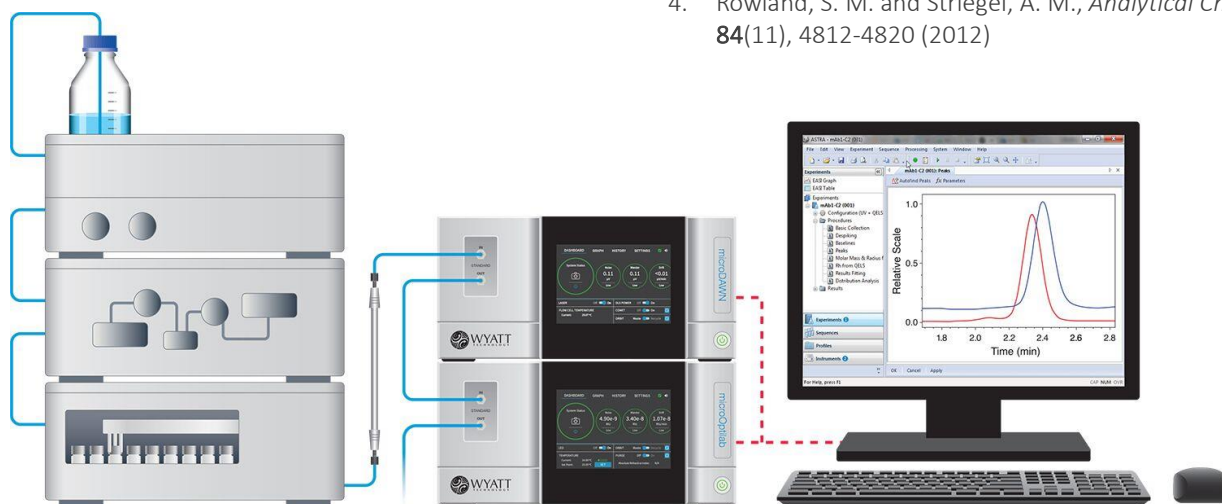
4. Rowland, S. M. and Striegel, A. M., *Analytical Ch*
**84**(11), 4812-4820 (2012)

ASTRA - mAb1-C2 (001)
File Edit View Experiment Sequence Processing System Window Help
Experiments
EASI Graph
EASI Table
Experiments
mAb1-C2 (001)
Configuration (UV + QELS
Procedures
Basic Collection
Despiking
Baselines
Peaks
Molar Mass & Radius f
Rh from QELS
Results Fitting
Distribution Analysis
Results
Experiments
Sequences
Profiles
Instruments
mAb1-C2 (001): Peaks
Autofind Peaks
Parameters
OK Cancel Apply
For Help, press F1
CAP NUM OVR

1.0
0.5
0.0
Relative Scale
1.8 2.0 2.2 2.4 2.6 2.8
Time (min)

DASHBOARD GRAPHS HISTORY SETTINGS
System Status
0.11
0.11
<0.01
LASER
FLOW CELL TEMPERATURE
COMET
PURGE
microDAWN
WYATT TECHNOLOGY

DASHBOARD GRAPHS HISTORY SETTINGS
System Status
4.50e-9
3.40e-8
1.07e-8
TEMPERATURE
COMET
PURGE
microOptilab
WYATT TECHNOLOGY

IN
STANDARD
OUT
IN
STANDARD
OUT